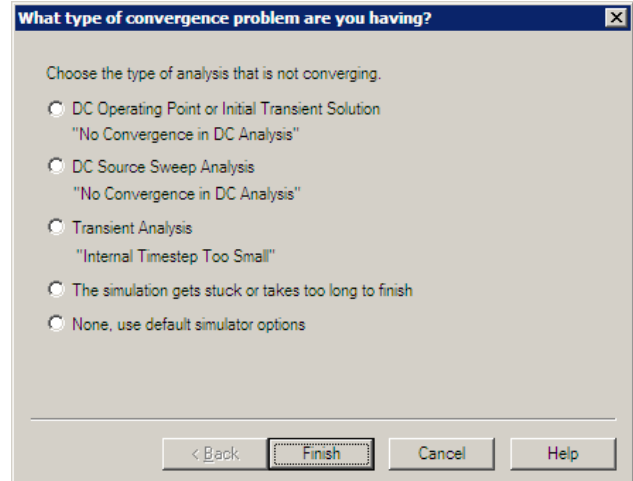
What type of convergence problem are you having?

Choose the type of analysis that is not converging.

DC Operating Point or Initial Transient Solution
"No Convergence in DC Analysis"

DC Source Sweep Analysis
"No Convergence in DC Analysis"

Transient Analysis
"Internal Timestep Too Small"

The simulation gets stuck or takes too long to finish

None, use default simulator options

< Back | Finish | Cancel | Help